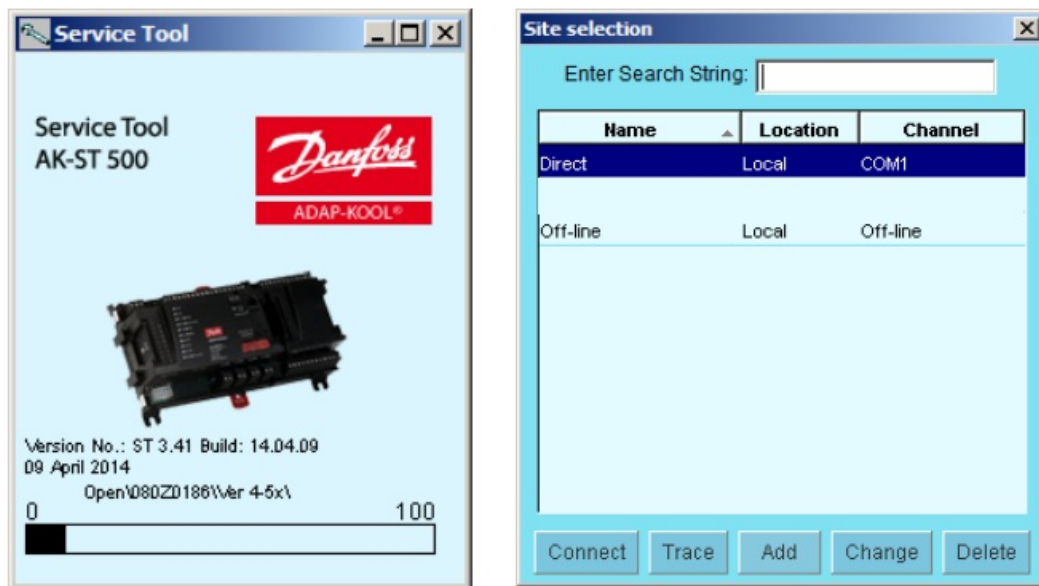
Service Tool

Service Tool
AK-ST 500

Danfoss
ADAP-KOOL®

Version No.: ST 3.41 Build: 14.04.09
09 April 2014
Open\080Z0186\Ver 4-5x\
0
100

Site selection

Enter Search String:

| Name | Location | Channel |
|---|---|---|
| Direct | Local | COM1 |
| Off-line | Local | Off-line |

Connect Trace Add Change Delete